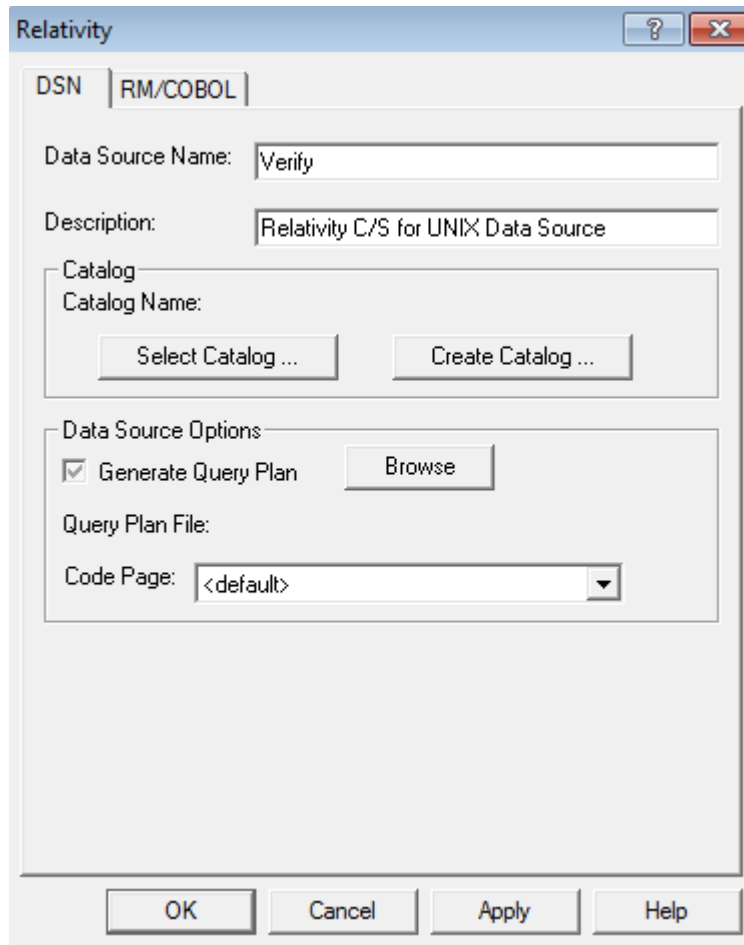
Relativity

?

DSN

RM/COBOL

Data Source Name: Verify

Description: Relativity C/S for UNIX Data Source

Catalog

Catalog Name:

Select Catalog ...

Create Catalog ...

Data Source Options

Generate Query Plan

Browse

Query Plan File:

Code Page: <default>

OK

Cancel

Apply

Help